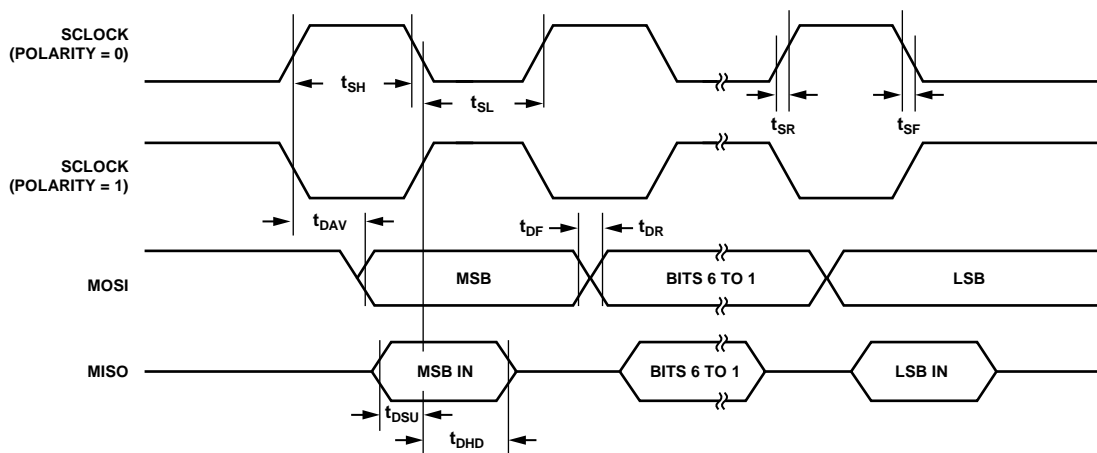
SCLOCK
(POLARITY = 0)

$t_{SH}$

$t_{SL}$

$t_{SR}$

$t_{SF}$

SCLOCK
(POLARITY = 1)

$t_{DAV}$

$t_{DF}$

$t_{DR}$

MOSI

MSB

BITS 6 TO 1

LSB

MISO

MSB IN

BITS 6 TO 1

LSB IN

$t_{DSU}$

$t_{DHD}$